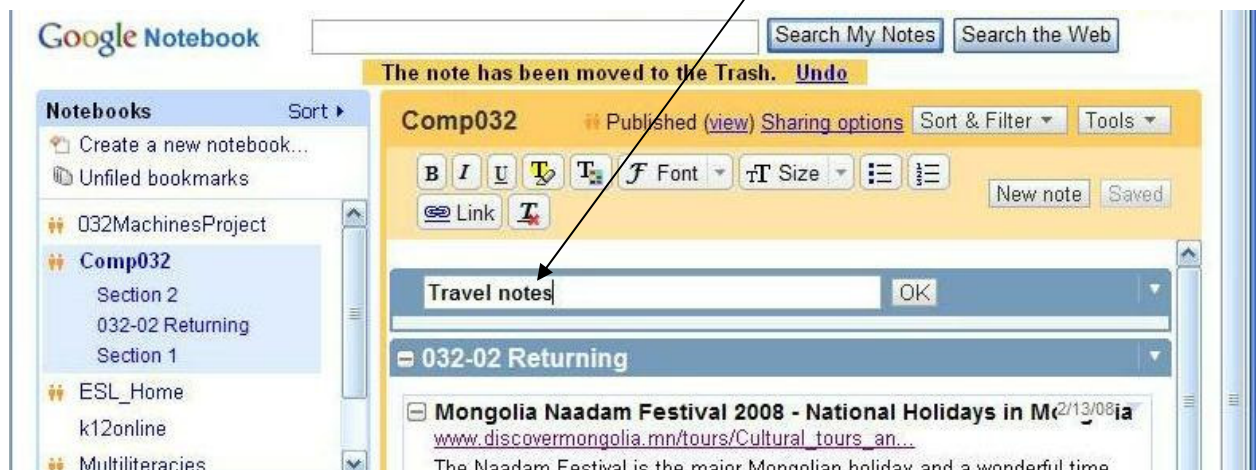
Google Notebook

Search My Notes | Search the Web

The note has been moved to the Trash. Undo

Notebooks Sort ▸

Create a new notebook...

Unfiled bookmarks

032MachinesProject

Comp032

Section 2

032-02 Returning

Section 1

ESL_Home

k12online

Multiliteracies

Comp032 Published (view) Sharing options Sort & Filter ▾ Tools ▾

B I U Font Size

Link

New note Saved

Travel notes OK

032-02 Returning

Mongolia Naadam Festival 2008 - National Holidays in Mo2/13/08ia

www.discovermongolia.mn/tours/Cultural_tours_an...

The Naadam Festival is the major Mongolian holiday and a wonderful time